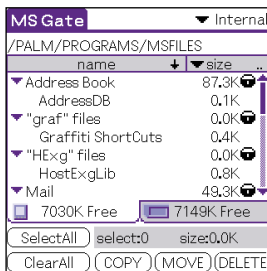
MS Gate ▾ Internal

/PALM/PROGRAMS/MSFILES

| name ↓ | ▾size .. |
|---|---|
| ▾Address Book | 87.3K |
| AddressDB | 0.1K |
| ▾"graf" files | 0.0K |
| Graffiti ShortCuts | 0.4K |
| ▾"HExg" files | 0.0K |
| HostExgLib | 0.8K |
| ▾Mail | 49.3K |

7030K Free 7149K Free

SelectAll select:0 size:0.0K

ClearAll COPY MOVE DELETE